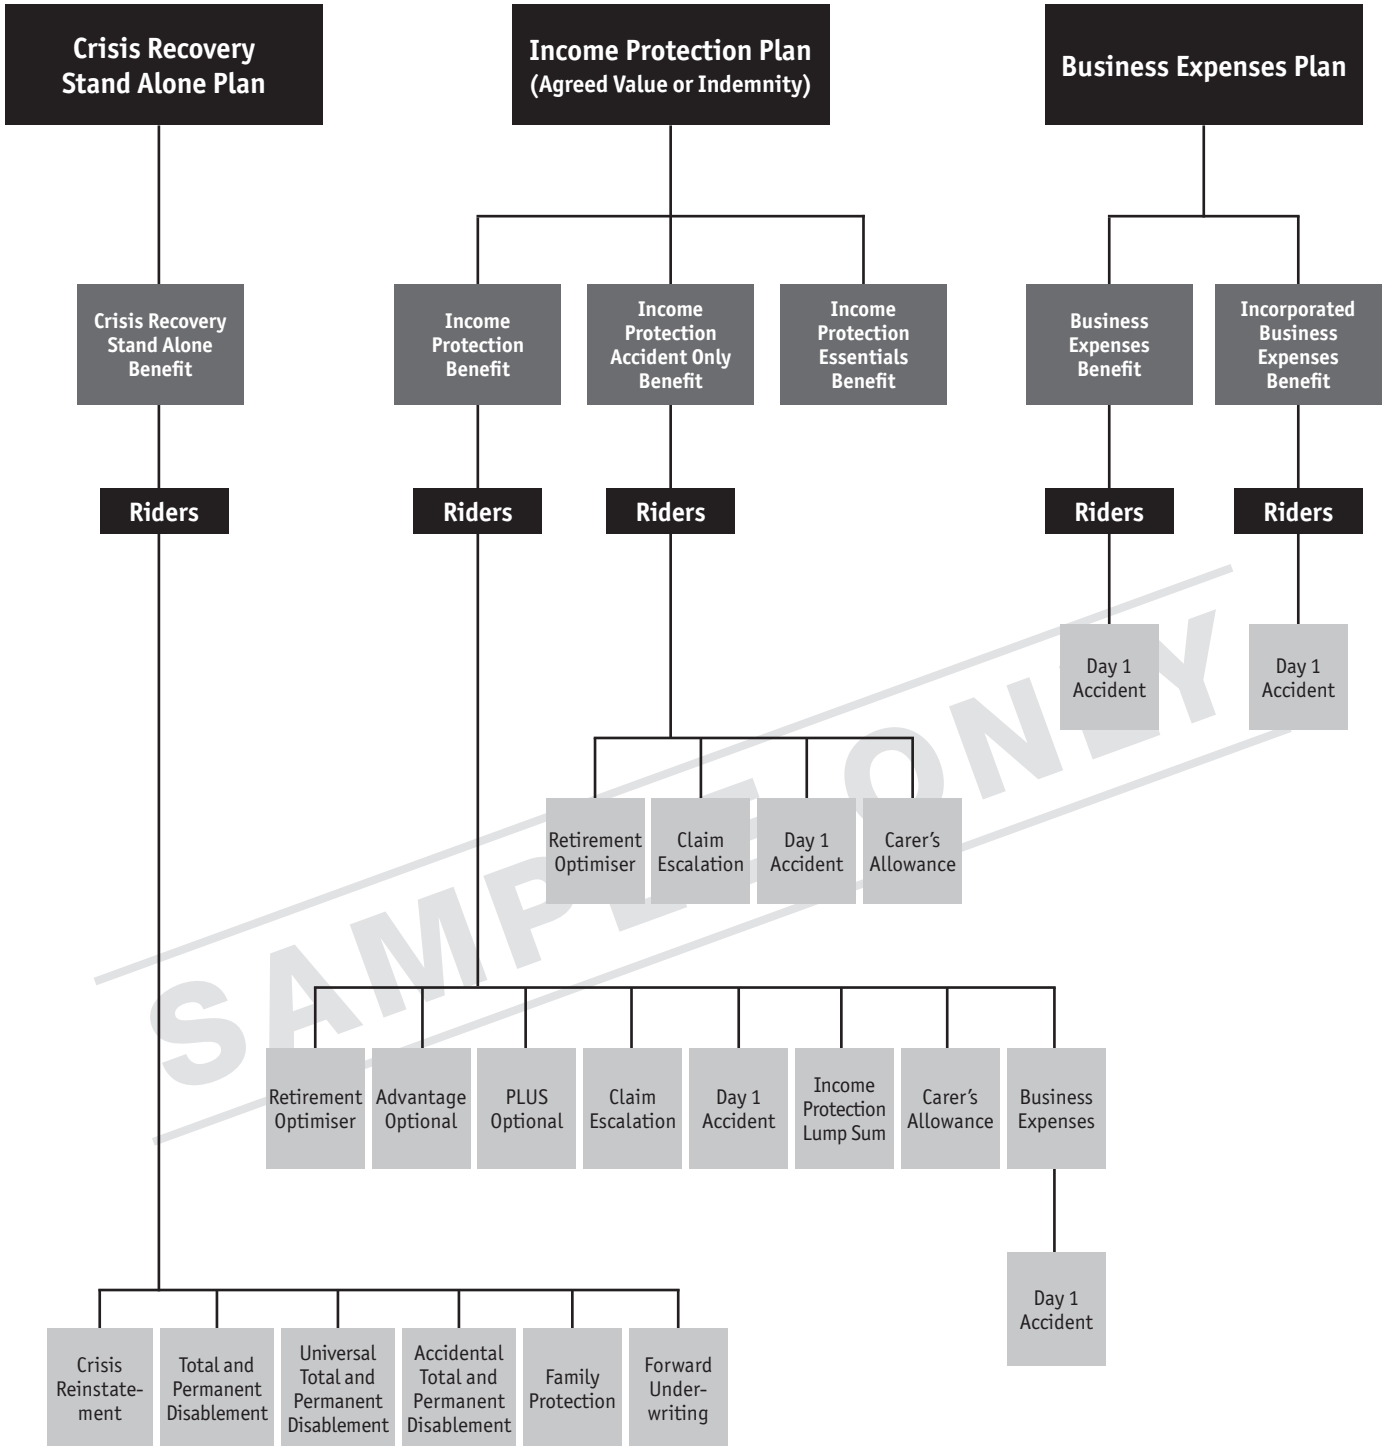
Crisis Recovery Stand Alone Plan

Income Protection Plan (Agreed Value or Indemnity)

Business Expenses Plan

Crisis Recovery Stand Alone Benefit

Income Protection Benefit

Income Protection Accident Only Benefit

Income Protection Essentials Benefit

Business Expenses Benefit

Incorporated Business Expenses Benefit

Riders

Riders

Riders

Riders

Riders

Day 1 Accident

Day 1 Accident

Retirement Optimiser

Claim Escalation

Day 1 Accident

Carer's Allowance

SAMPLE ONLY

Retirement Optimiser

Advantage Optional

PLUS Optional

Claim Escalation

Day 1 Accident

Income Protection Lump Sum

Carer's Allowance

Business Expenses

Day 1 Accident

Crisis Reinstatement

Total and Permanent Disablement

Universal Total and Permanent Disablement

Accidental Total and Permanent Disablement

Family Protection

Forward Underwriting